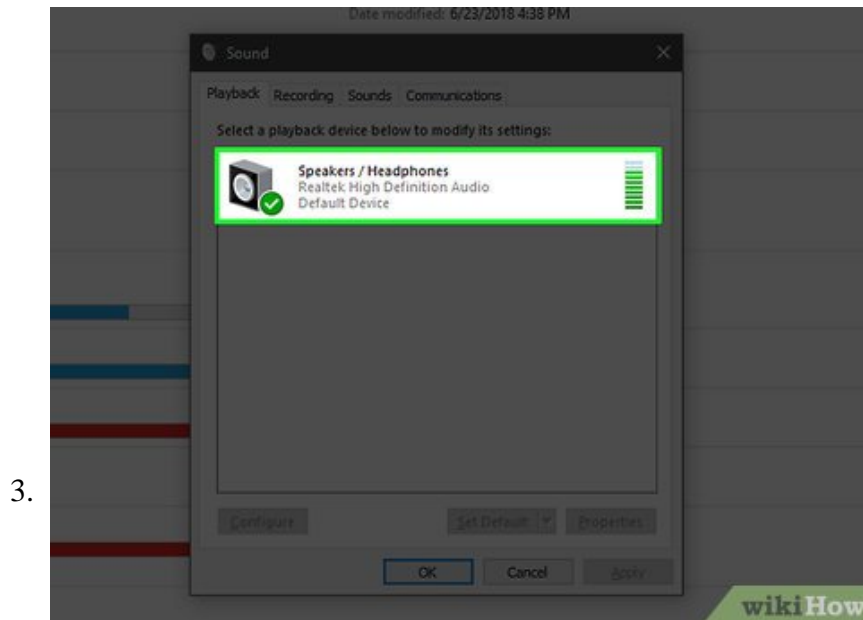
Date modified: 6/23/2018 4:38 PM

Sound

Playback Recording Sounds Communications

Select a playback device below to modify its settings:

Speakers / Headphones
Realtek High Definition Audio
Default Device

3.

Configure

Set Default

Properties

OK

Cancel

Apply

wikiHow